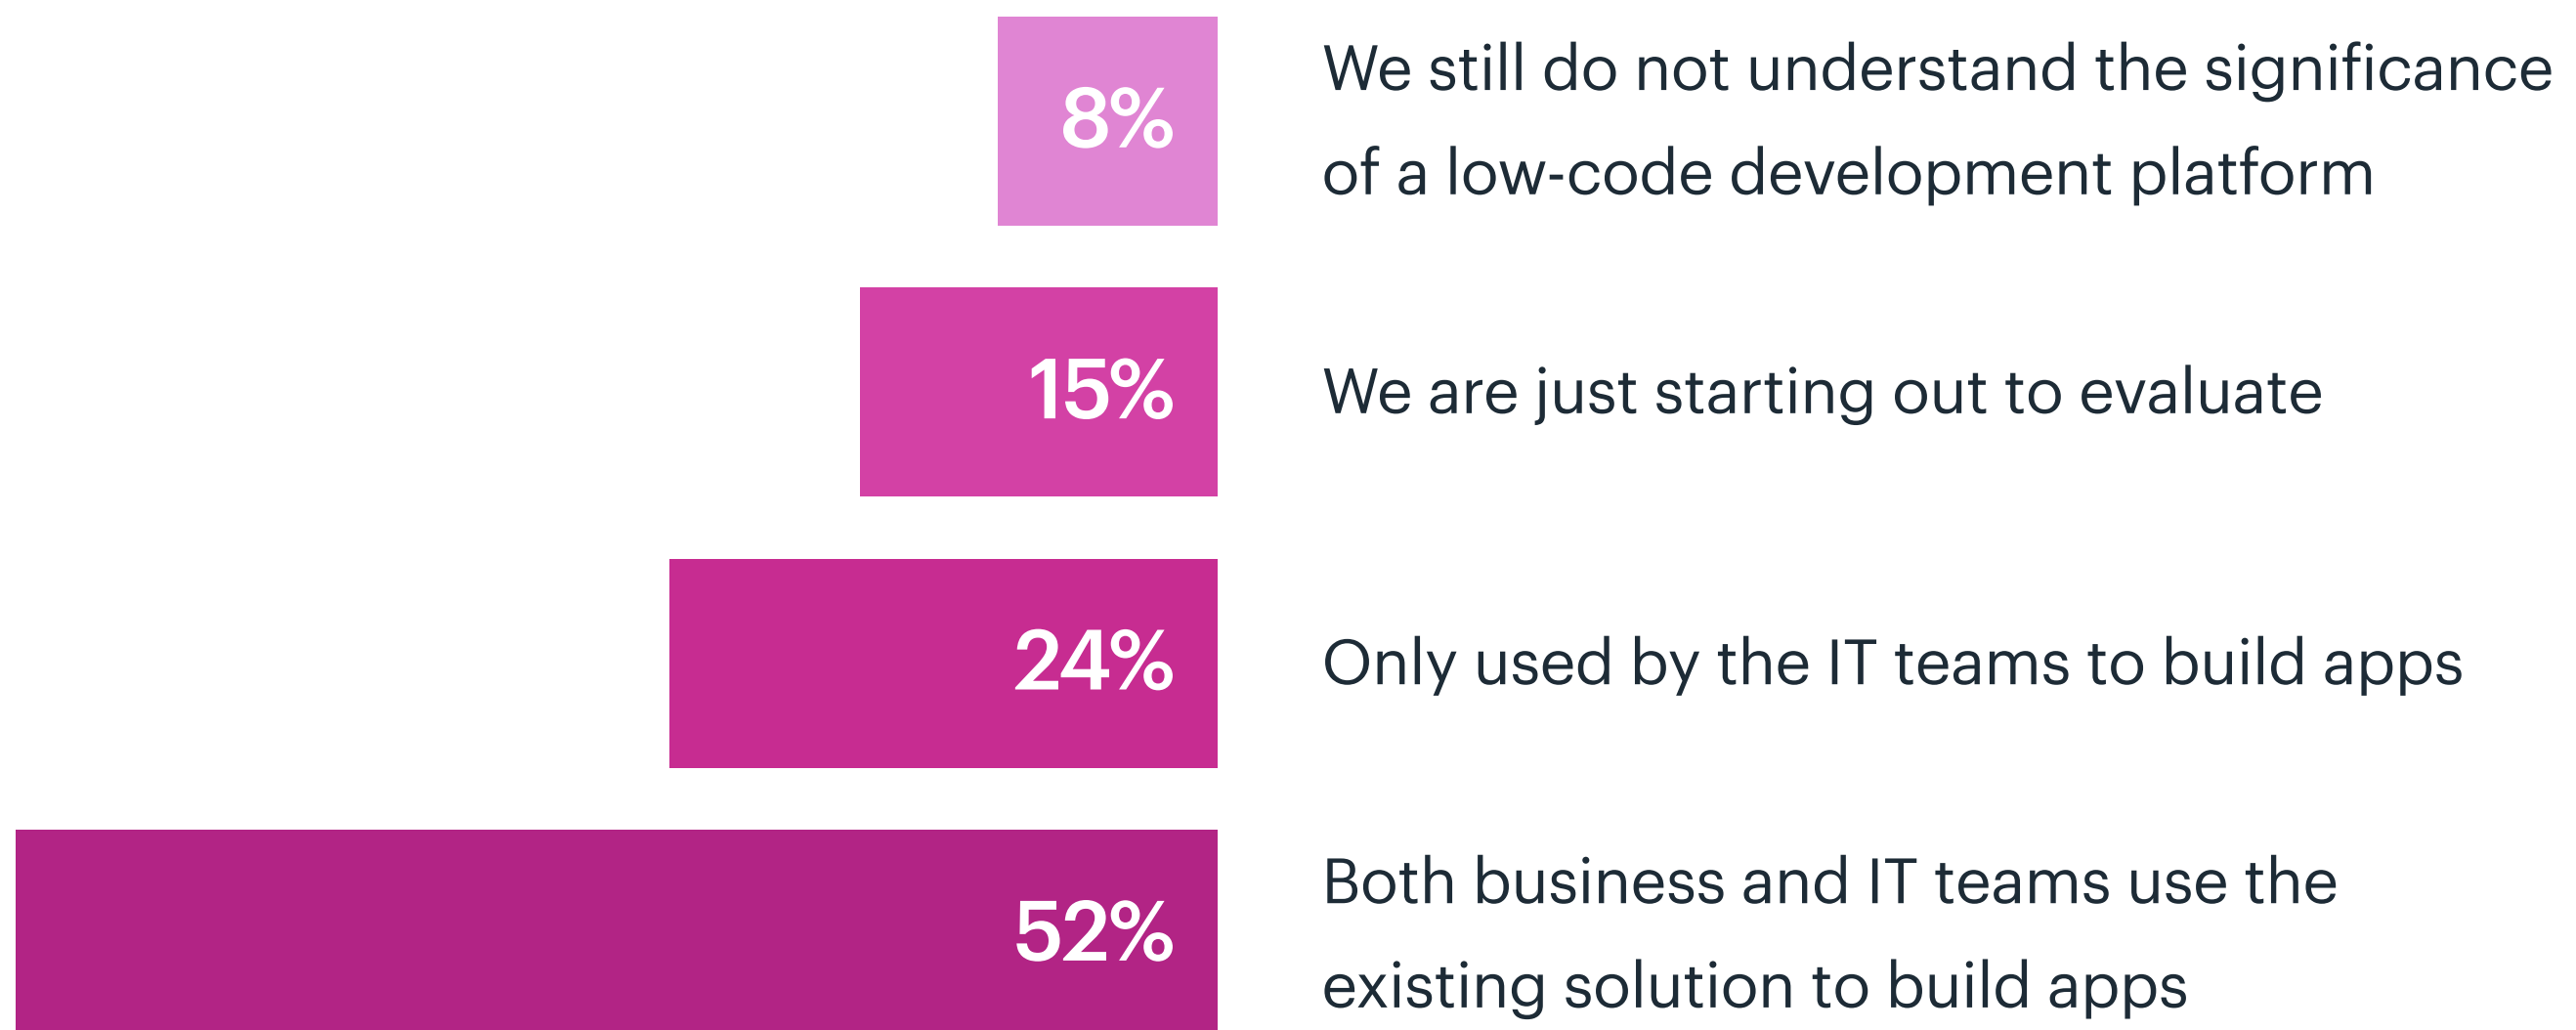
8%
We still do not understand the significance of a low-code development platform

15%
We are just starting out to evaluate

24%
Only used by the IT teams to build apps

52%
Both business and IT teams use the existing solution to build apps